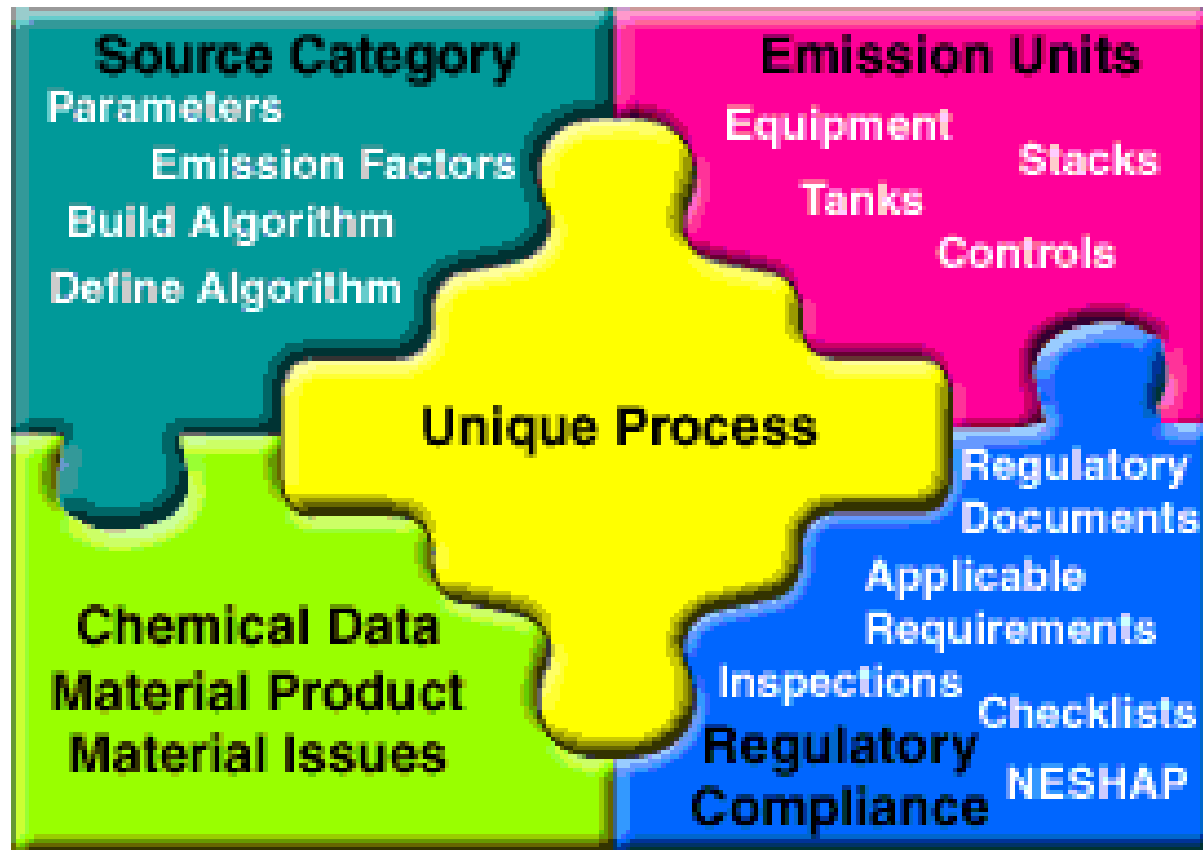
Source Category
Parameters
Emission Factors
Build Algorithm
Define Algorithm

Emission Units
Equipment
Stacks
Tanks
Controls

Unique Process

Regulatory Documents
Applicable Requirements
Inspections
Checklists
Regulatory Compliance
NESHAP

Chemical Data
Material Product
Material Issues